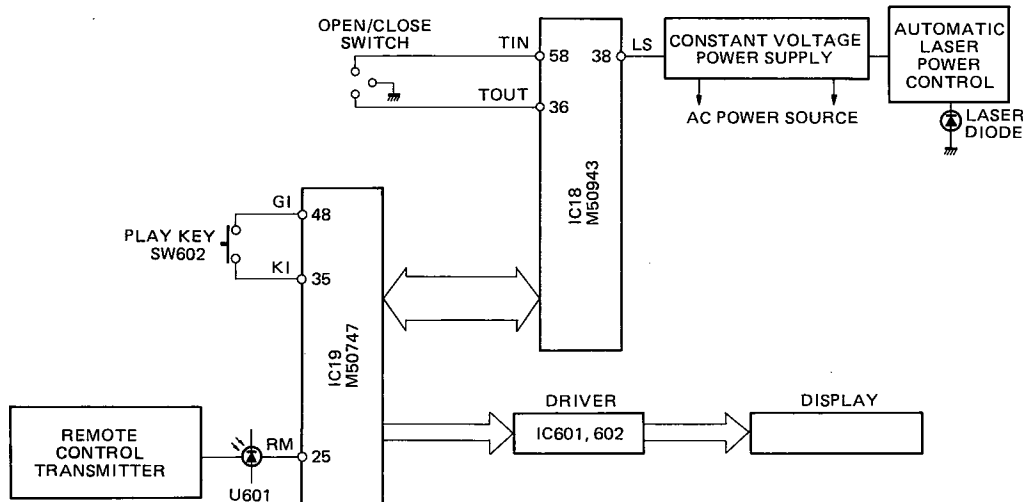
OPEN/CLOSE SWITCH

TIN

58

TOUT

36

38

LS

CONSTANT VOLTAGE POWER SUPPLY

AC POWER SOURCE

AUTOMATIC LASER POWER CONTROL

LASER DIODE

IC18 M50943

PLAY KEY SW602

GI

48

KI

35

IC19 M50747

REMOTE CONTROL TRANSMITTER

RM

25

U601

DRIVER

IC601, 602

DISPLAY